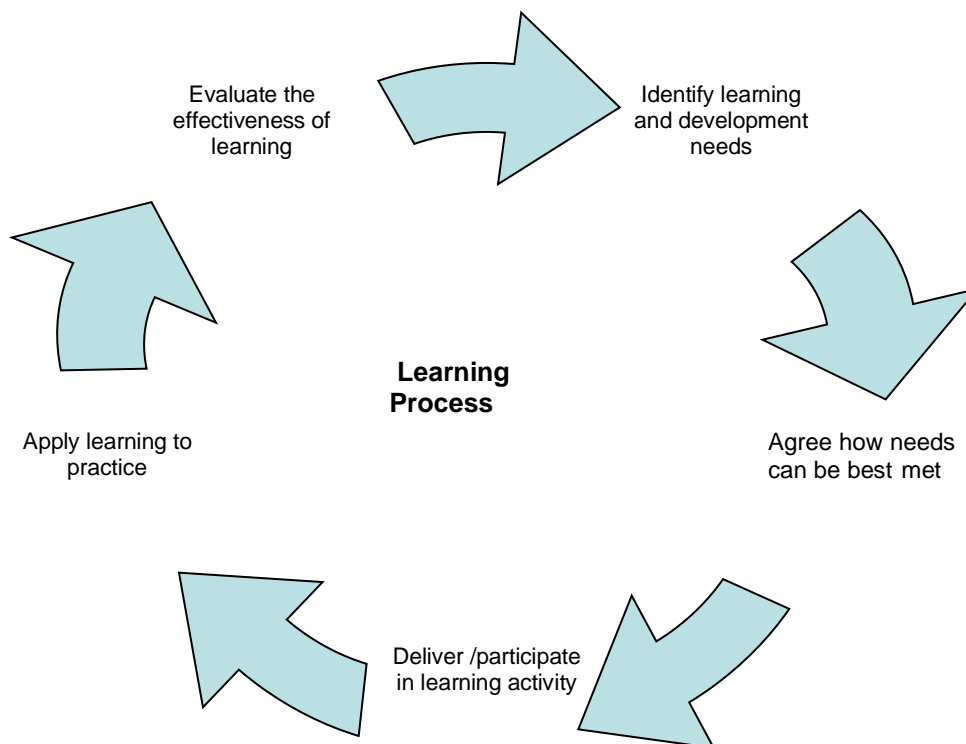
Evaluate the effectiveness of learning

Identify learning and development needs

Learning Process

Agree how needs can be best met

Deliver /participate in learning activity

Apply learning to practice